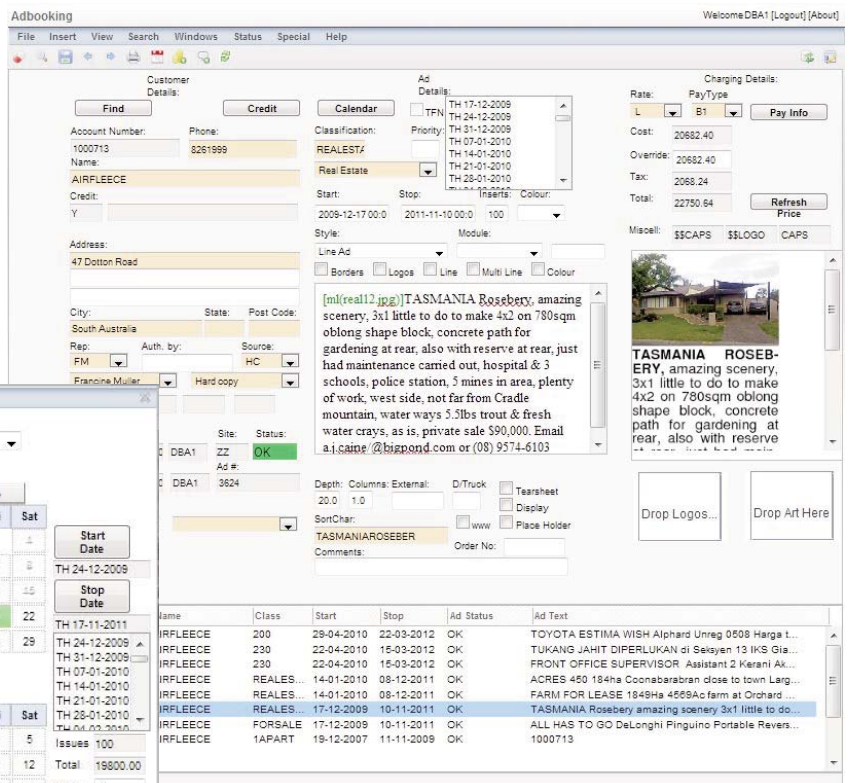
Adbooking

Welcome DBA1 [Logout] [About]

File Insert View Search Windows Status Special Help

Customer Details:

Find Credit

Account Number: 1000713

Phone: 8261999

Name: AIRFLEECE

Credit: Y

Address: 47 Dotton Road

City: South Australia

State: Post Code:

Rep: FM

Auth. by:

Source: HC

Francine Muller

Hard copy

Site: ZZ

Status: OK

DBA1

Ad #: 3624

DBA1

Ad Details:

Calendar

TFN

TH 17-12-2009
TH 24-12-2009
TH 31-12-2009
TH 07-01-2010
TH 14-01-2010
TH 21-01-2010
TH 28-01-2010

Classification: REALESTA

Priority:

Real Estate

Start: 2009-12-17 00:0

Stop: 2011-11-10 00:0

Inserts: 100

Colour:

Style: Line Ad

Module:

Borders Logos Line Multi Line Colour

[ml(real12.jpg)]TASMANIA Rosebery, amazing scenery, 3x1 little to do to make 4x2 on 780sqm oblong shape block, concrete path for gardening at rear, also with reserve at rear, just had maintenance carried out, hospital & 3 schools, police station, 5 mines in area, plenty of work, west side, not far from Cradle mountain, water ways 5.5lbs trout & fresh water crays, as is, private sale $90,000. Email a.j.caine @bigpond.com or (08) 9574-6103

Depth: 20.0

Columns: 1.0

External:

D/Truck

Tearsheet

Display

www

Place Holder

SortChar: TASMANIAROSEBER

Order No:

Comments:

Charging Details:

Rate: L

PayType: B1

Pay Info

Cost: 20682.40

Override: 20682.40

Tax: 2068.24

Total: 22750.64

Refresh Price

Miscell: $$CAPS $$LOGO CAPS

TASMANIA ROSEBERY, amazing scenery, 3x1 little to do to make 4x2 on 780sqm oblong shape block, concrete path for gardening at rear, also with reserve at rear, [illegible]

Drop Logos...

Drop Art Here

Sat

1

8

22

29

Sat

5

12

Start Date

TH 24-12-2009

Stop Date

TH 17-11-2011

TH 24-12-2009
TH 31-12-2009
TH 07-01-2010
TH 14-01-2010
TH 21-01-2010
TH 28-01-2010

Issues 100

Total 19800.00

| Name | Class | Start | Stop | Ad Status | Ad Text |
|---|---|---|---|---|---|
| IRFLEECE | 200 | 29-04-2010 | 22-03-2012 | OK | TOYOTA ESTIMA WISH Alphard Unreg 0508 Harga t... |
| IRFLEECE | 230 | 22-04-2010 | 15-03-2012 | OK | TUKANG JAHIT DIPERLUKAN di Seksyen 13 IKS Gia... |
| IRFLEECE | 230 | 22-04-2010 | 15-03-2012 | OK | FRONT OFFICE SUPERVISOR Assistant 2 Kerani Ak... |
| IRFLEECE | REALES... | 14-01-2010 | 08-12-2011 | OK | ACRES 450 184ha Coonabarabran close to town Larg... |
| IRFLEECE | REALES... | 14-01-2010 | 08-12-2011 | OK | FARM FOR LEASE 1849Ha 4569Ac farm at Orchard ... |
| IRFLEECE | REALES... | 17-12-2009 | 10-11-2011 | OK | TASMANIA Rosebery amazing scenery 3x1 little to do... |
| IRFLEECE | FORSALE | 17-12-2009 | 10-11-2011 | OK | ALL HAS TO GO DeLonghi Pinguino Portable Revers... |
| IRFLEECE | 1APART | 19-12-2007 | 11-11-2009 | OK | 1000713 |